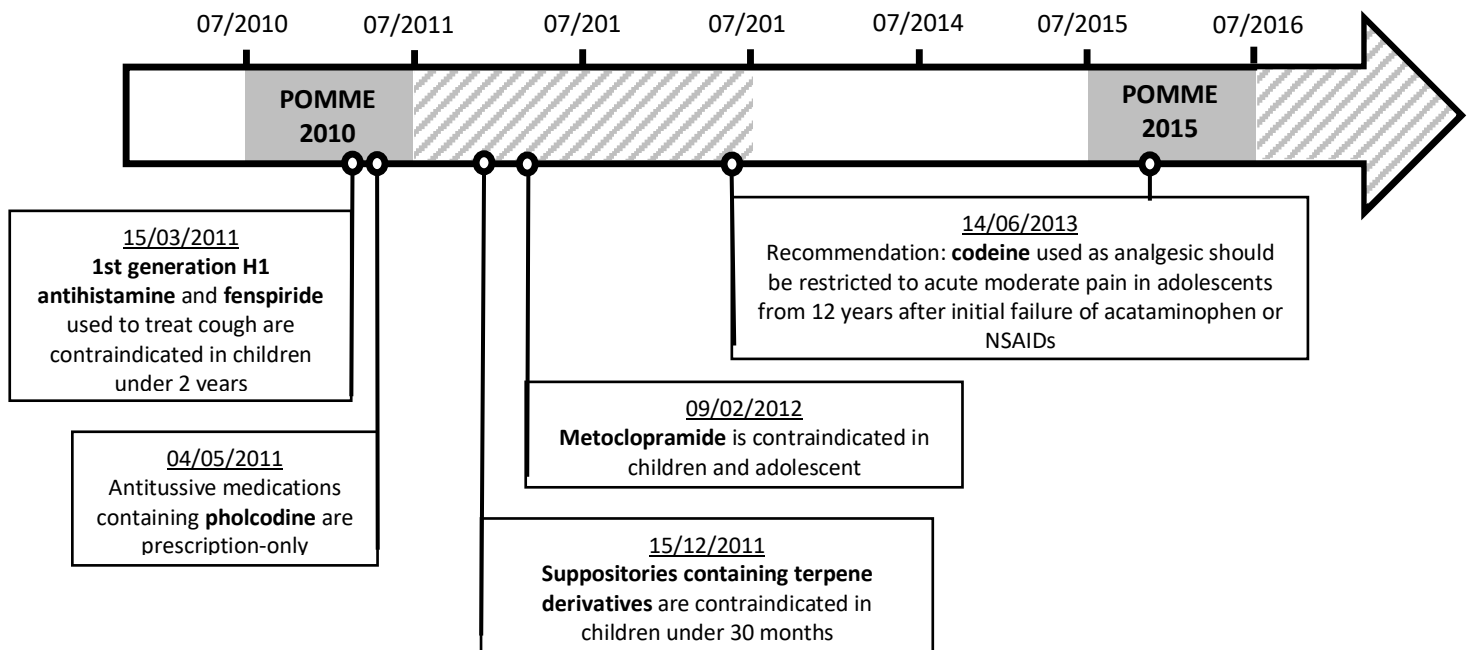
07/2010 07/2011 07/201 07/201 07/2014 07/2015 07/2016

POMME 2010

POMME 2015

15/03/2011
**1st generation H1 antihistamine** and **fenspiride** used to treat cough are contraindicated in children under 2 years

04/05/2011
Antitussive medications containing **pholcodine** are prescription-only

15/12/2011
**Suppositories containing terpene derivatives** are contraindicated in children under 30 months

09/02/2012
**Metoclopramide** is contraindicated in children and adolescent

14/06/2013
Recommendation: **codeine** used as analgesic should be restricted to acute moderate pain in adolescents from 12 years after initial failure of acataminophen or NSAIDs